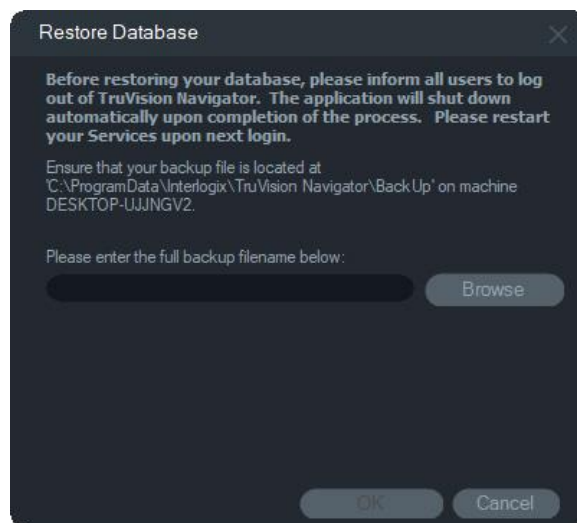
Restore Database

Before restoring your database, please inform all users to log out of TruVision Navigator. The application will shut down automatically upon completion of the process. Please restart your Services upon next login.

Ensure that your backup file is located at 'C:\ProgramData\Interlogix\TruVision Navigator\BackUp' on machine DESKTOP-UJJNGV2.

Please enter the full backup filename below:

Browse

OK

Cancel